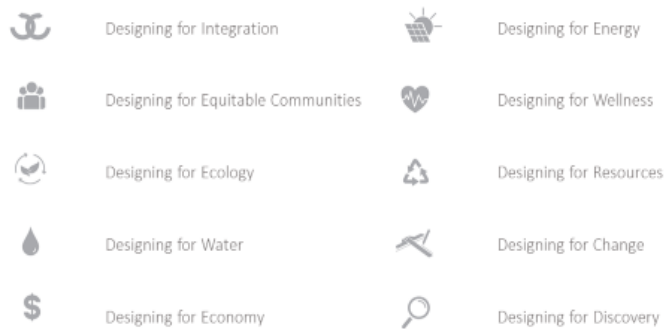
Designing for Integration

Designing for Equitable Communities

Designing for Ecology

Designing for Water

$ Designing for Economy

Designing for Energy

Designing for Wellness

Designing for Resources

Designing for Change

Designing for Discovery